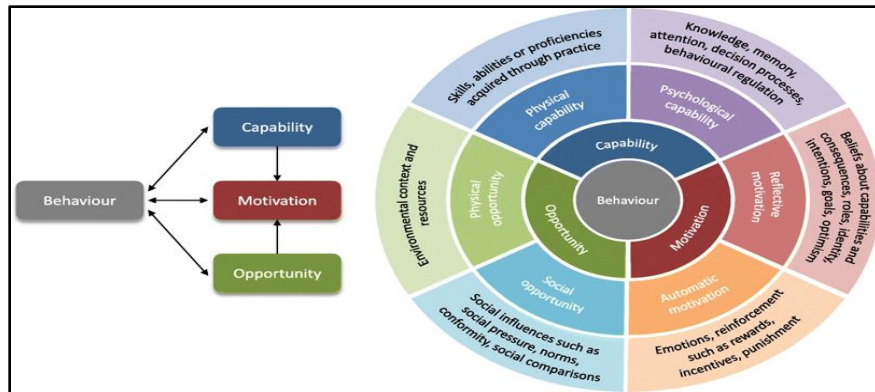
Capability

Behaviour

Motivation

Opportunity

Skills, abilities or proficiencies acquired through practice

Knowledge, memory, attention, decision processes, behavioural regulation

Beliefs about capabilities and consequences, roles, identity, intentions, goals, optimism

Emotions, reinforcement such as rewards, incentives, punishment

Social influences such as social pressure, norms, conformity, social comparisons

Environmental context and resources

Physical capability

Psychological capability

Reflective motivation

Automatic motivation

Social opportunity

Physical opportunity

Capability

Motivation

Opportunity

Behaviour